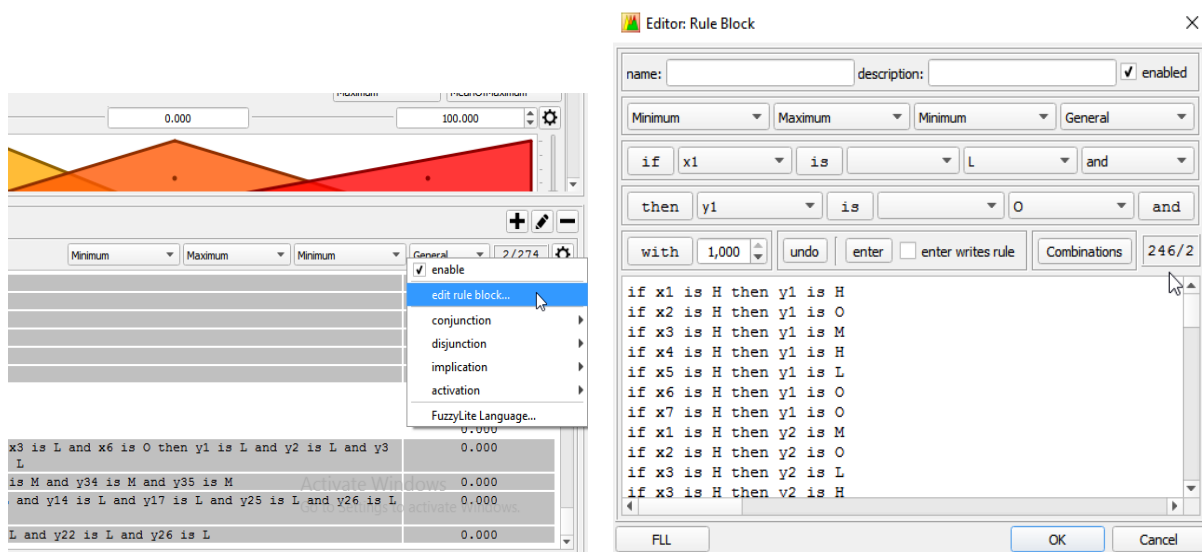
Maximum
MeanOfMaximum
0.000
100.000
Minimum
Maximum
Minimum
General
2/274
enable
edit rule block...
conjunction
disjunction
implication
activation
FuzzyLite Language...
0.000
x3 is L and x6 is O then y1 is L and y2 is L and y3 L
0.000
is M and y34 is M and y35 is M
0.000
and y14 is L and y17 is L and y25 is L and y26 is L
0.000
L and y22 is L and y26 is L
0.000
Activate Windows
Go to Settings to activate Windows.

Editor: Rule Block
name:
description:
enabled
Minimum
Maximum
Minimum
General
if
x1
is
L
and
then
y1
is
O
and
with
1,000
undo
enter
enter writes rule
Combinations
246/2
if x1 is H then y1 is H
if x2 is H then y1 is O
if x3 is H then y1 is M
if x4 is H then y1 is H
if x5 is H then y1 is L
if x6 is H then y1 is O
if x7 is H then y1 is O
if x1 is H then y2 is M
if x2 is H then y2 is O
if x3 is H then y2 is L
if x3 is H then y2 is H
FLL
OK
Cancel